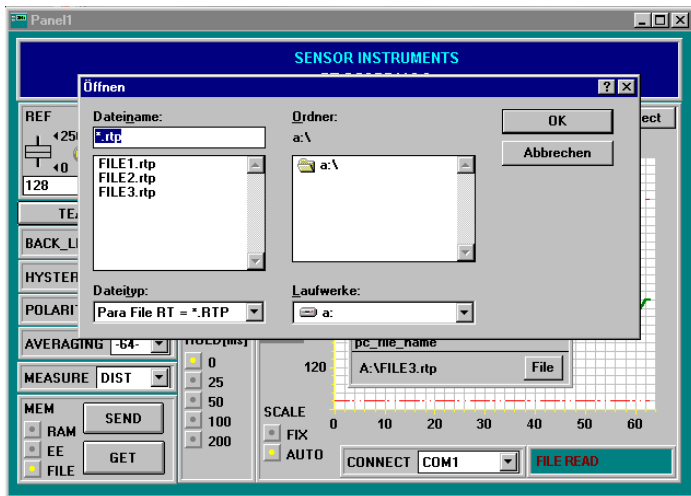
Panel1

SENSOR INSTRUMENTS

Öffnen

Dateiname:
*.rtp
FILE1.rtp
FILE2.rtp
FILE3.rtp

Ordner:
a:\
a:\

OK
Abbrechen

Dateityp:
Para File RT = *.RTP

Laufwerke:
a:

REF
+250
+0
128
TEA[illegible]
BACK_L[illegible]
HYSTER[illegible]
POLARI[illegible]
AVERAGING -64-
MEASURE DIST
MEM
RAM
EE
FILE
SEND
GET

HOLD[ms]
0
25
50
100
200

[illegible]ect

pc_file_name
A:\FILE3.rtp
File

120

SCALE
FIX
AUTO

0 10 20 30 40 50 60

CONNECT COM1
FILE READ